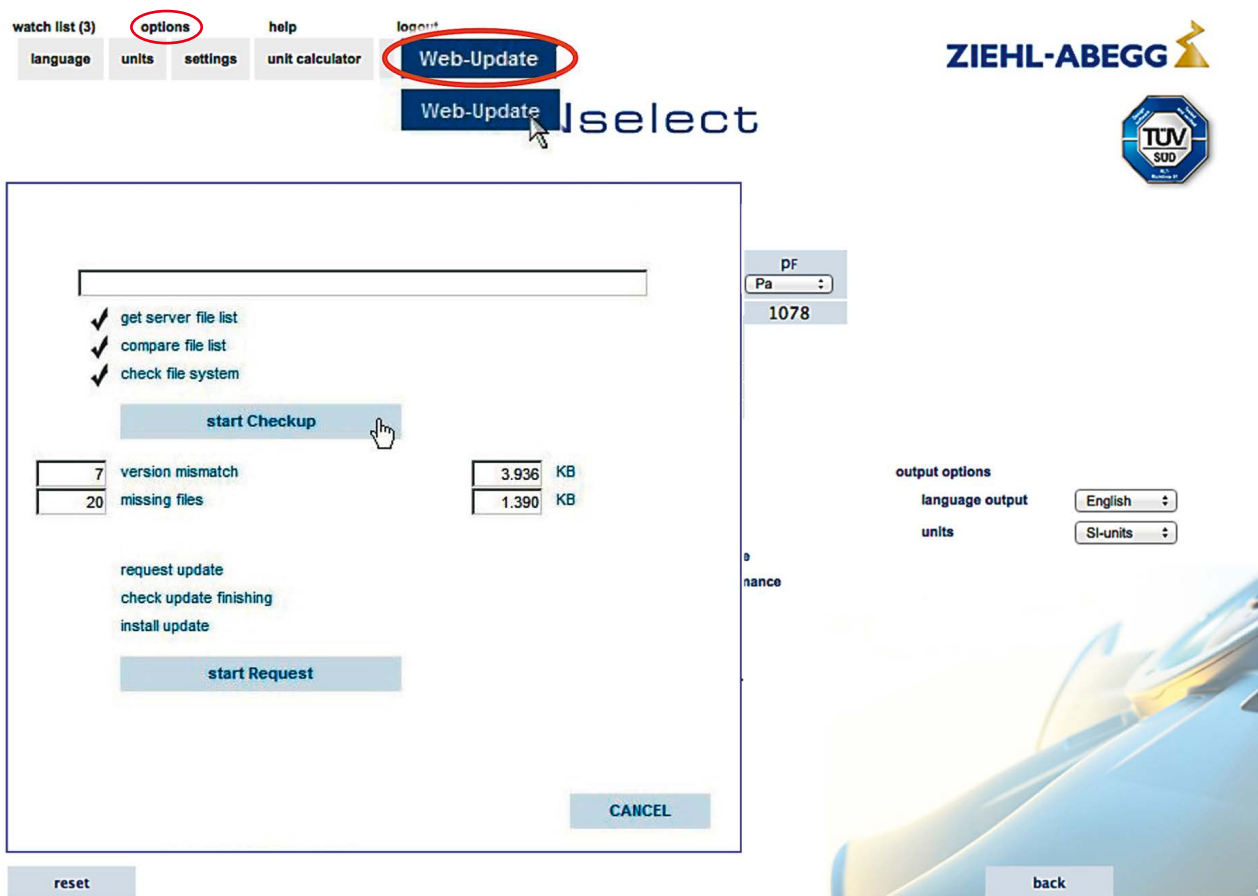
watch list (3) options help logout
language units settings unit calculator Web-Update

ZIEHL-ABEGG

Web-Update lselect

TÜV SÜD

pF
Pa
1078

get server file list
compare file list
check file system

start Checkup

7 version mismatch 3.936 KB
20 missing files 1.390 KB

request update
check update finishing
install update

start Request

CANCEL

output options
language output English
units SI-units

e
nance

reset

back